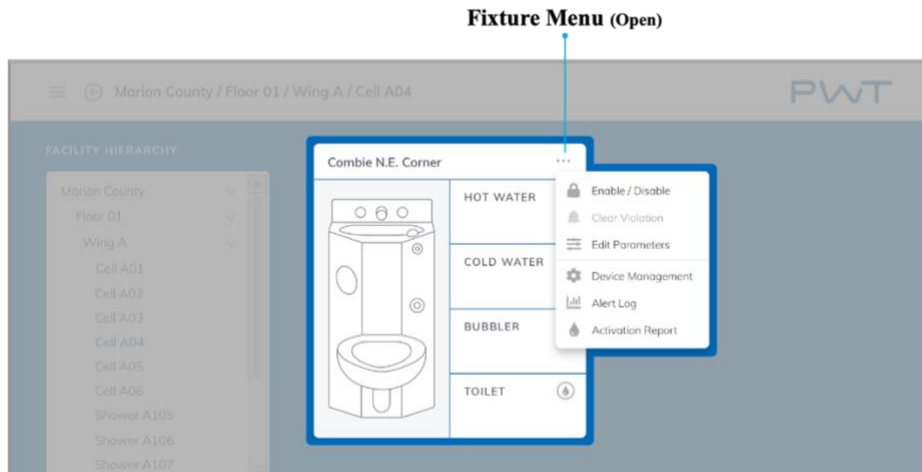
Fixture Menu (Open)

Marion County / Floor 01 / Wing A / Cell A04

PWT

FACILITY HIERARCHY

Marion County
Floor 01
Wing A
Cell A01
Cell A02
Cell A03
Cell A04
Cell A05
Cell A06
Shower A105
Shower A106
Shower A107

Combie N.E. Corner

HOT WATER

COLD WATER

BUBBLER

TOILET

Enable / Disable
Clear Violation
Edit Parameters
Device Management
Alert Log
Activation Report